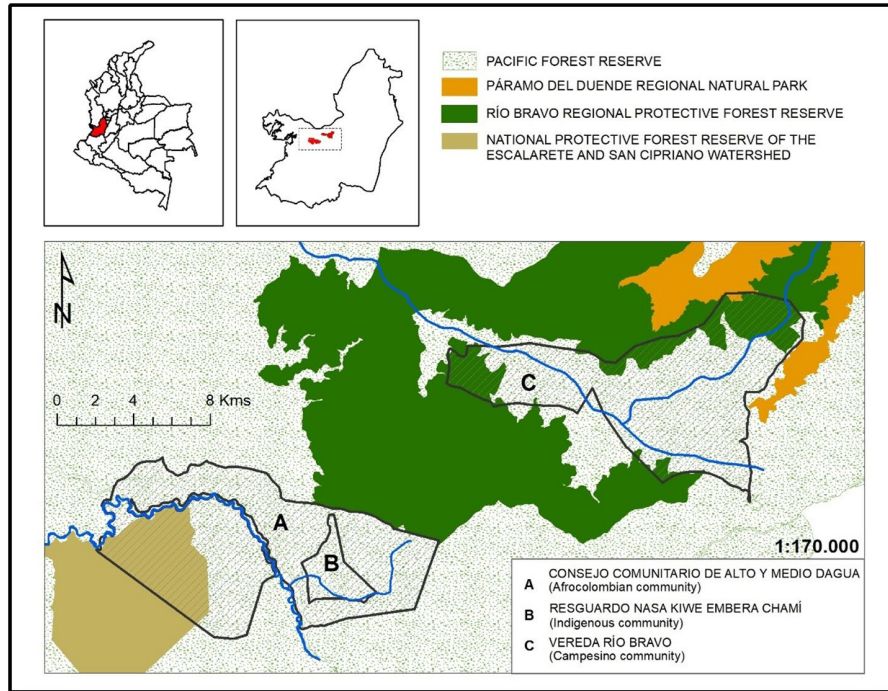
PACIFIC FOREST RESERVE
PÁRAMO DEL DUENDE REGIONAL NATURAL PARK
RÍO BRAVO REGIONAL PROTECTIVE FOREST RESERVE
NATIONAL PROTECTIVE FOREST RESERVE OF THE ESCALARETE AND SAN CIPRIANO WATERSHED

N

0 2 4 8 Kms

C

A

B

1:170.000

| | |
|---|---|
| A | CONSEJO COMUNITARIO DE ALTO Y MEDIO DAGUA (Afrocolombian community) |
| B | RESGUARDO NASA KIWE EMBERA CHAMÍ (Indigenous community) |
| C | VEREDA RÍO BRAVO (Campesino community) |